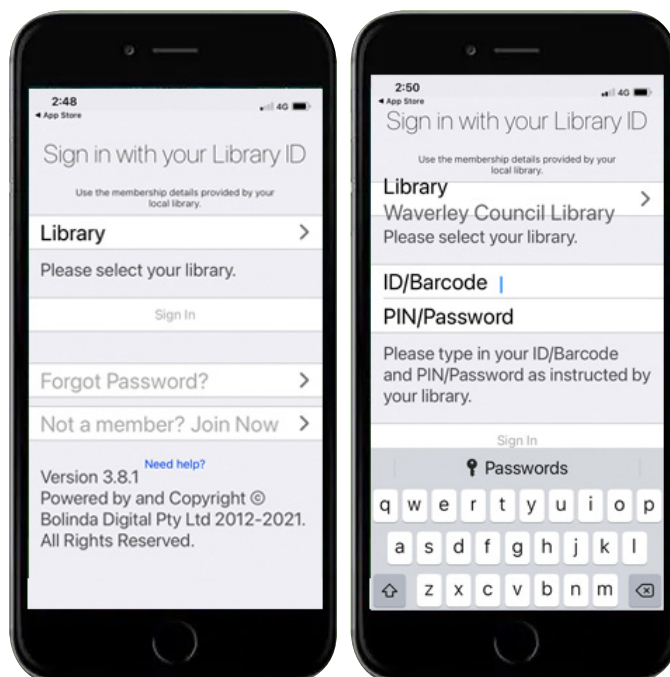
2:48
◂ App Store
4G

Sign in with your Library ID

Use the membership details provided by your local library.

Library >

Please select your library.

Sign In

Forgot Password? >

Not a member? Join Now >

Need help?

Version 3.8.1
Powered by and Copyright © Bolinda Digital Pty Ltd 2012-2021. All Rights Reserved.

2:50
◂ App Store
4G

Sign in with your Library ID

Use the membership details provided by your local library.

Library
Waverley Council Library >

Please select your library.

ID/Barcode

PIN/Password

Please type in your ID/Barcode and PIN/Password as instructed by your library.

Sign In

Passwords

q w e r t y u i o p
a s d f g h j k l
z x c v b n m